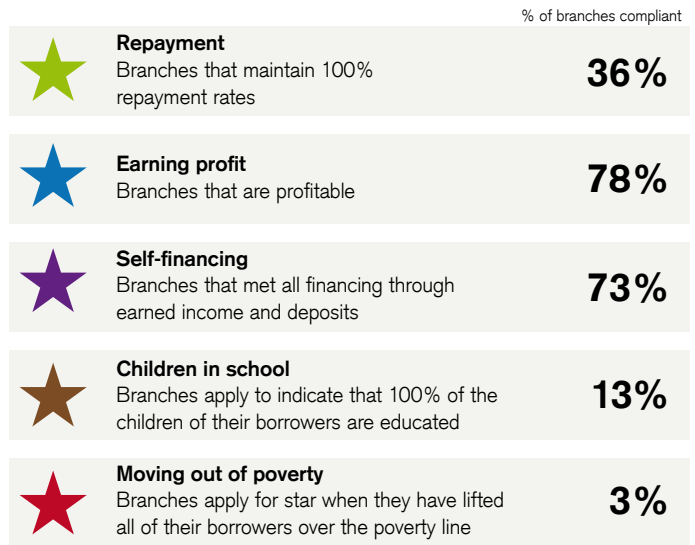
% of branches compliant

**Repayment**
Branches that maintain 100% repayment rates
**36%**

**Earning profit**
Branches that are profitable
**78%**

**Self-financing**
Branches that met all financing through earned income and deposits
**73%**

**Children in school**
Branches apply to indicate that 100% of the children of their borrowers are educated
**13%**

**Moving out of poverty**
Branches apply for star when they have lifted all of their borrowers over the poverty line
**3%**